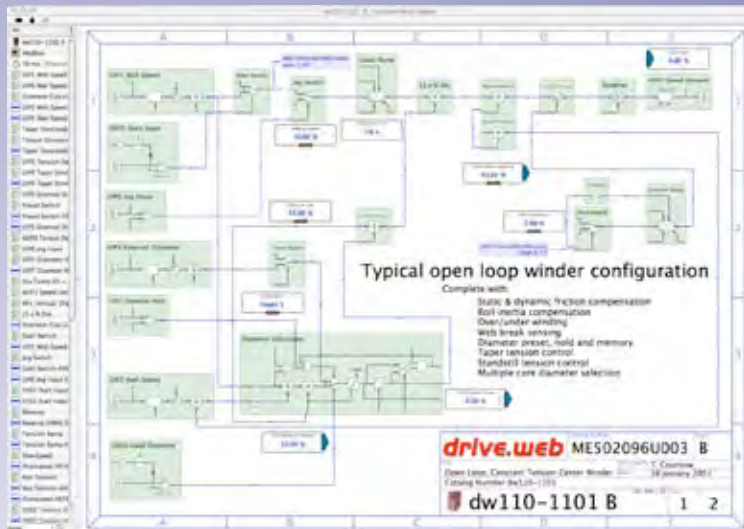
Typical open loop winder configuration

Complete with:

Static & dynamic friction compensation
Roll inertia compensation
Over/under winding
Web break sensing
Diameter preset, hold and memory
Taper tension control
Standstill tension control
Multiple core diameter selection

drive.web ME502096U003 B

Open Loop, Constant Tension Center Winder
Catalog Number dw110-1101

dw110-1101 B

1 2